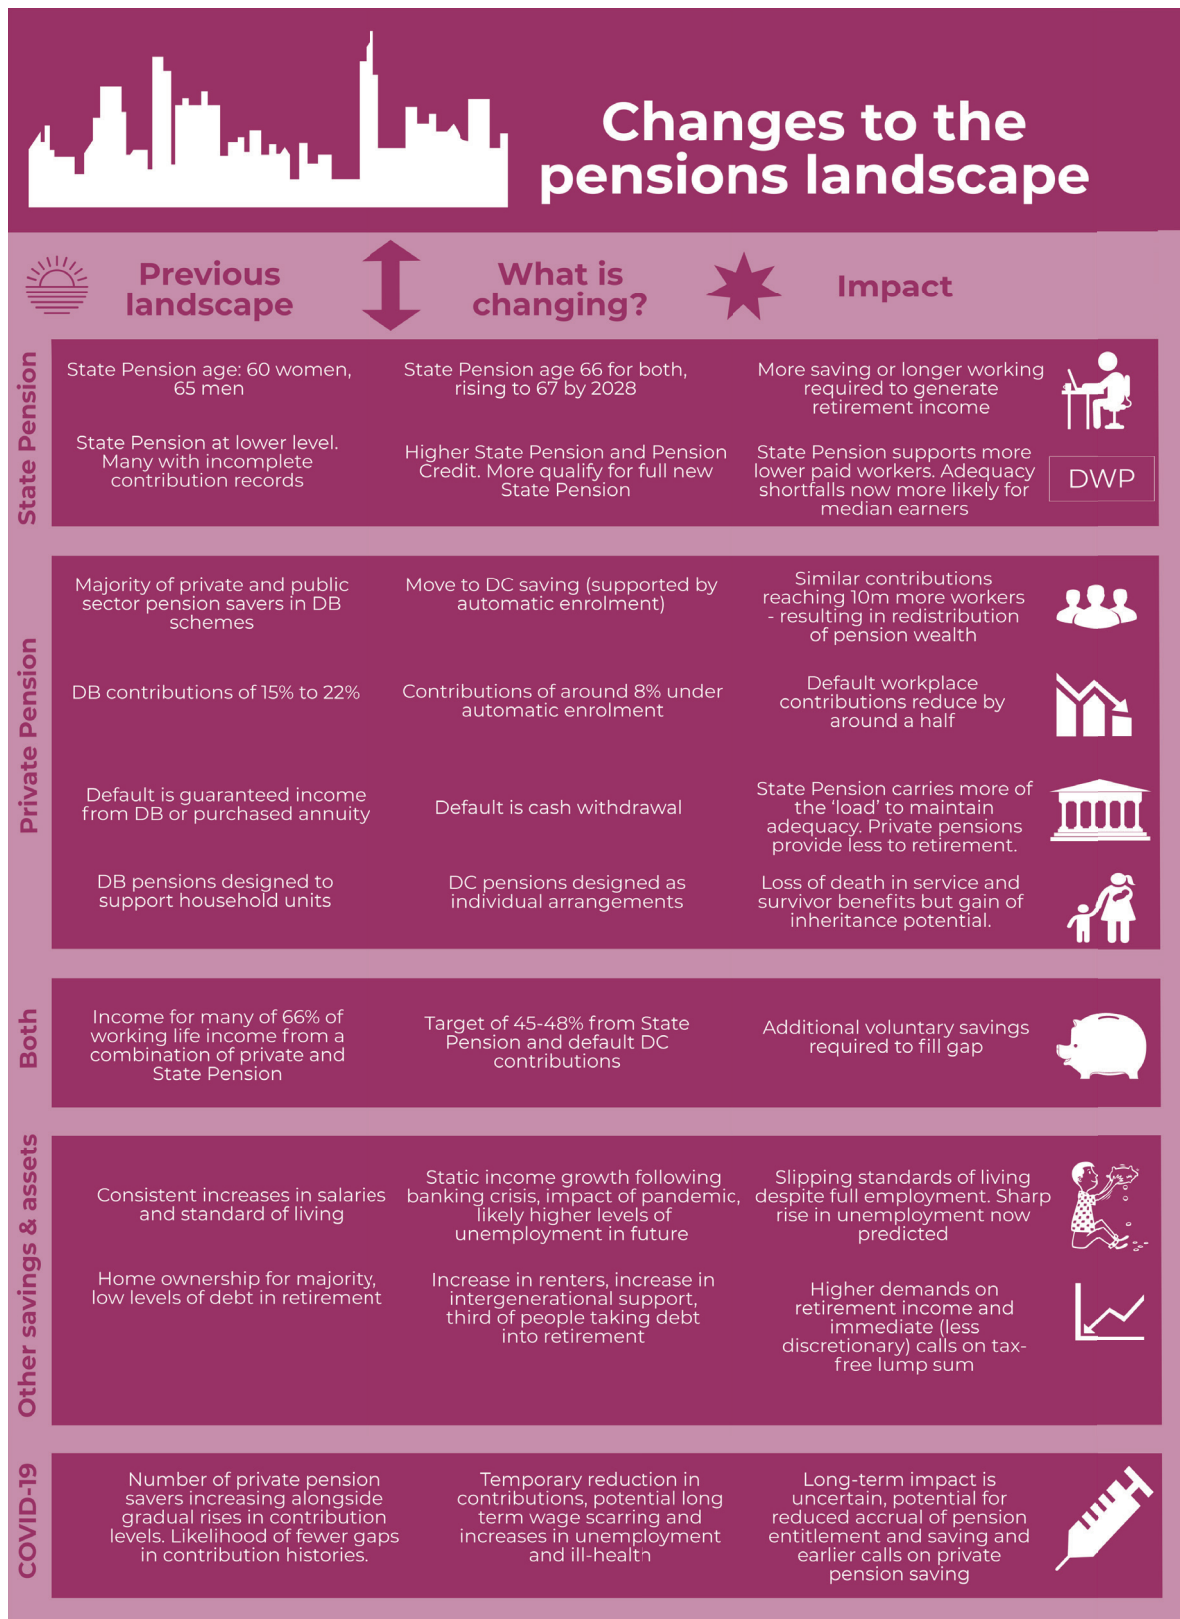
Changes to the pensions landscape

Previous landscape

What is changing?

Impact

State Pension

State Pension age: 60 women, 65 men

State Pension age 66 for both, rising to 67 by 2028

More saving or longer working required to generate retirement income

State Pension at lower level. Many with incomplete contribution records

Higher State Pension and Pension Credit. More qualify for full new State Pension

State Pension supports more lower paid workers. Adequacy shortfalls now more likely for median earners

DWP

Private Pension

Majority of private and public sector pension savers in DB schemes

Move to DC saving (supported by automatic enrolment)

Similar contributions reaching 10m more workers - resulting in redistribution of pension wealth

DB contributions of 15% to 22%

Contributions of around 8% under automatic enrolment

Default workplace contributions reduce by around a half

Default is guaranteed income from DB or purchased annuity

Default is cash withdrawal

State Pension carries more of the 'load' to maintain adequacy. Private pensions provide less to retirement.

DB pensions designed to support household units

DC pensions designed as individual arrangements

Loss of death in service and survivor benefits but gain of inheritance potential.

Both

Income for many of 66% of working life income from a combination of private and State Pension

Target of 45-48% from State Pension and default DC contributions

Additional voluntary savings required to fill gap

Other savings & assets

Consistent increases in salaries and standard of living

Static income growth following banking crisis, impact of pandemic, likely higher levels of unemployment in future

Slipping standards of living despite full employment. Sharp rise in unemployment now predicted

Home ownership for majority, low levels of debt in retirement

Increase in renters, increase in intergenerational support, third of people taking debt into retirement

Higher demands on retirement income and immediate (less discretionary) calls on tax-free lump sum

COVID-19

Number of private pension savers increasing alongside gradual rises in contribution levels. Likelihood of fewer gaps in contribution histories.

Temporary reduction in contributions, potential long term wage scarring and increases in unemployment and ill-health

Long-term impact is uncertain, potential for reduced accrual of pension entitlement and saving and earlier calls on private pension saving